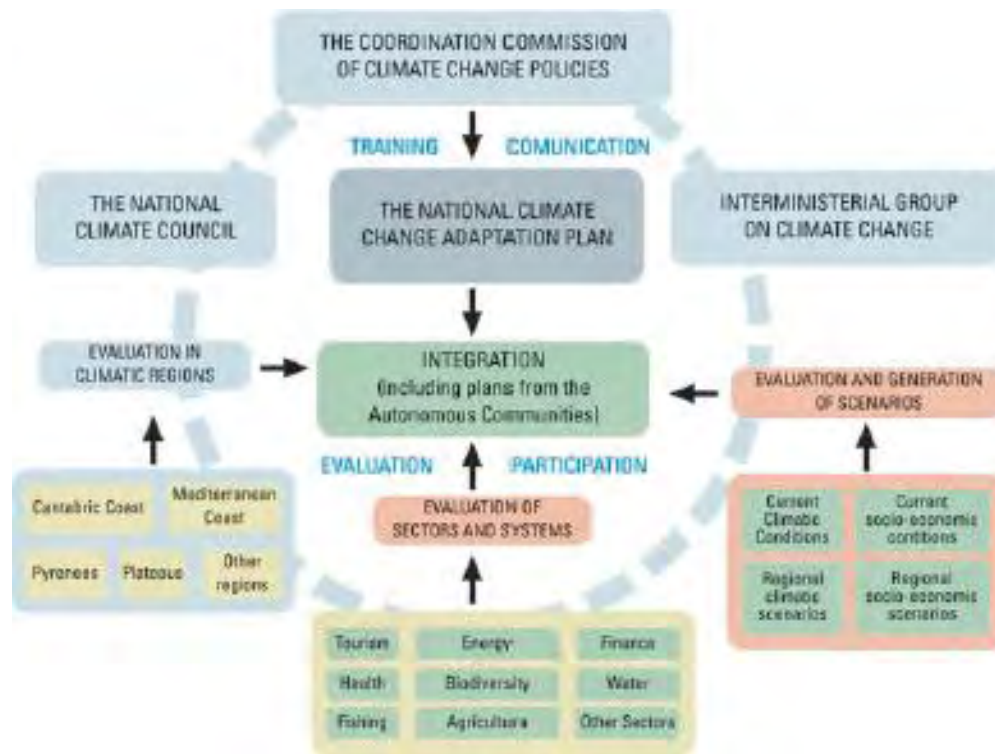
THE COORDINATION COMMISSION OF CLIMATE CHANGE POLICIES

TRAINING

COMUNICATION

THE NATIONAL CLIMATE COUNCIL

THE NATIONAL CLIMATE CHANGE ADAPTATION PLAN

INTERMINISTERIAL GROUP ON CLIMATE CHANGE

EVALUATION IN CLIMATIC REGIONS

INTEGRATION (including plans from the Autonomous Communities)

EVALUATION AND GENERATION OF SCENARIOS

EVALUATION

PARTICIPATION

Cantabric Coast

Mediterranean Coast

Pyrenees

Plateaus

Other regions

EVALUATION OF SECTORS AND SYSTEMS

Current Climatic Conditions

Current socio-economic contitions

Regional climatic scenarios

Regional socio-economic scenarios

Tourism

Energy

Finance

Health

Biodiversity

Water

Fishing

Agriculture

Other Sectors